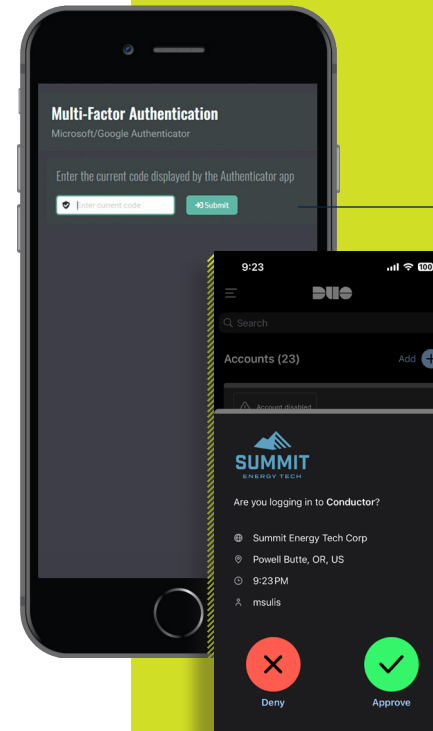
Multi-Factor Authentication
Microsoft/Google Authenticator

Enter the current code displayed by the Authenticator app

Enter current code

Submit

9:23

100

DUO

Search

Accounts (23)

Add

Account disabled

SUMMIT
ENERGY TECH

Are you logging in to Conductor?

Summit Energy Tech Corp

Powell Butte, OR, US

9:23 PM

msulis

Deny

Approve